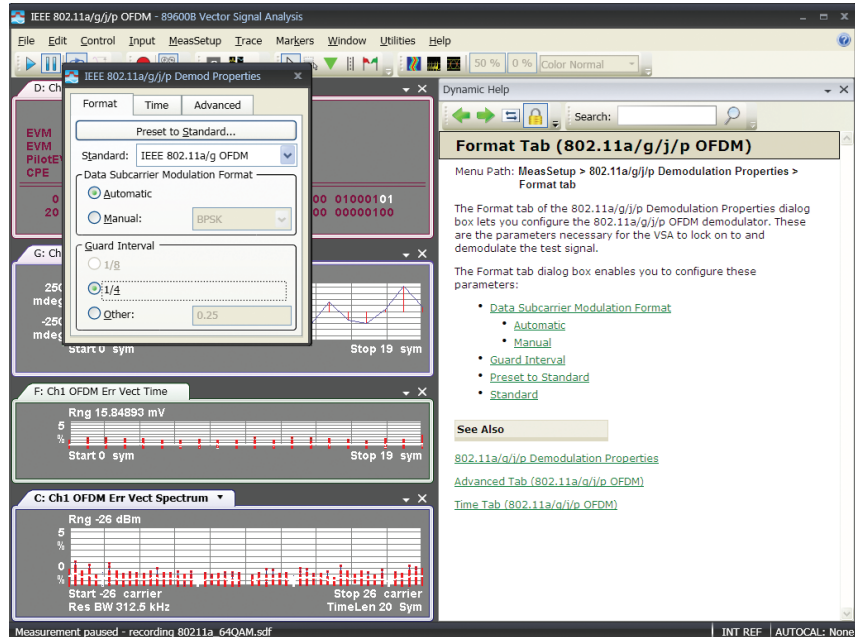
IEEE 802.11a/g/j/p OFDM - 89600B Vector Signal Analysis

File Edit Control Input MeasSetup Trace Markers Window Utilities Help

50 % 0 % Color Normal

IEEE 802.11a/g/j/p Demod Properties

Format Time Advanced

Preset to Standard...

Standard: IEEE 802.11a/g OFDM

Data Subcarrier Modulation Format

Automatic

Manual: BPSK

Guard Interval

1/8

1/4

Other: 0.25

D: Ch

EVM
EVM
PilotEV
CPE

0 00 01000101
20 00 00000100

G: Ch

250
mdeg

-250
mdeg

Start 0 sym Stop 19 sym

F: Ch1 OFDM Err Vect Time

Rng 15.84893 mV

5
%

Start 0 sym Stop 19 sym

C: Ch1 OFDM Err Vect Spectrum

Rng -26 dBm

5
%
0
%

Start -26 carrier Stop 26 carrier
Res BW 312.5 kHz TimeLen 20 Sym

Dynamic Help

Search:

Format Tab (802.11a/g/j/p OFDM)

Menu Path: MeasSetup > 802.11a/g/j/p Demodulation Properties > Format tab

The Format tab of the 802.11a/g/j/p Demodulation Properties dialog box lets you configure the 802.11a/g/j/p OFDM demodulator. These are the parameters necessary for the VSA to lock on to and demodulate the test signal.

The Format tab dialog box enables you to configure these parameters:

• Data Subcarrier Modulation Format
  • Automatic
  • Manual
• Guard Interval
• Preset to Standard
• Standard

See Also

802.11a/g/j/p Demodulation Properties

Advanced Tab (802.11a/g/j/p OFDM)

Time Tab (802.11a/g/j/p OFDM)

Measurement paused - recording 80211a_64QAM.sdf | INT REF | AUTOCAL: None